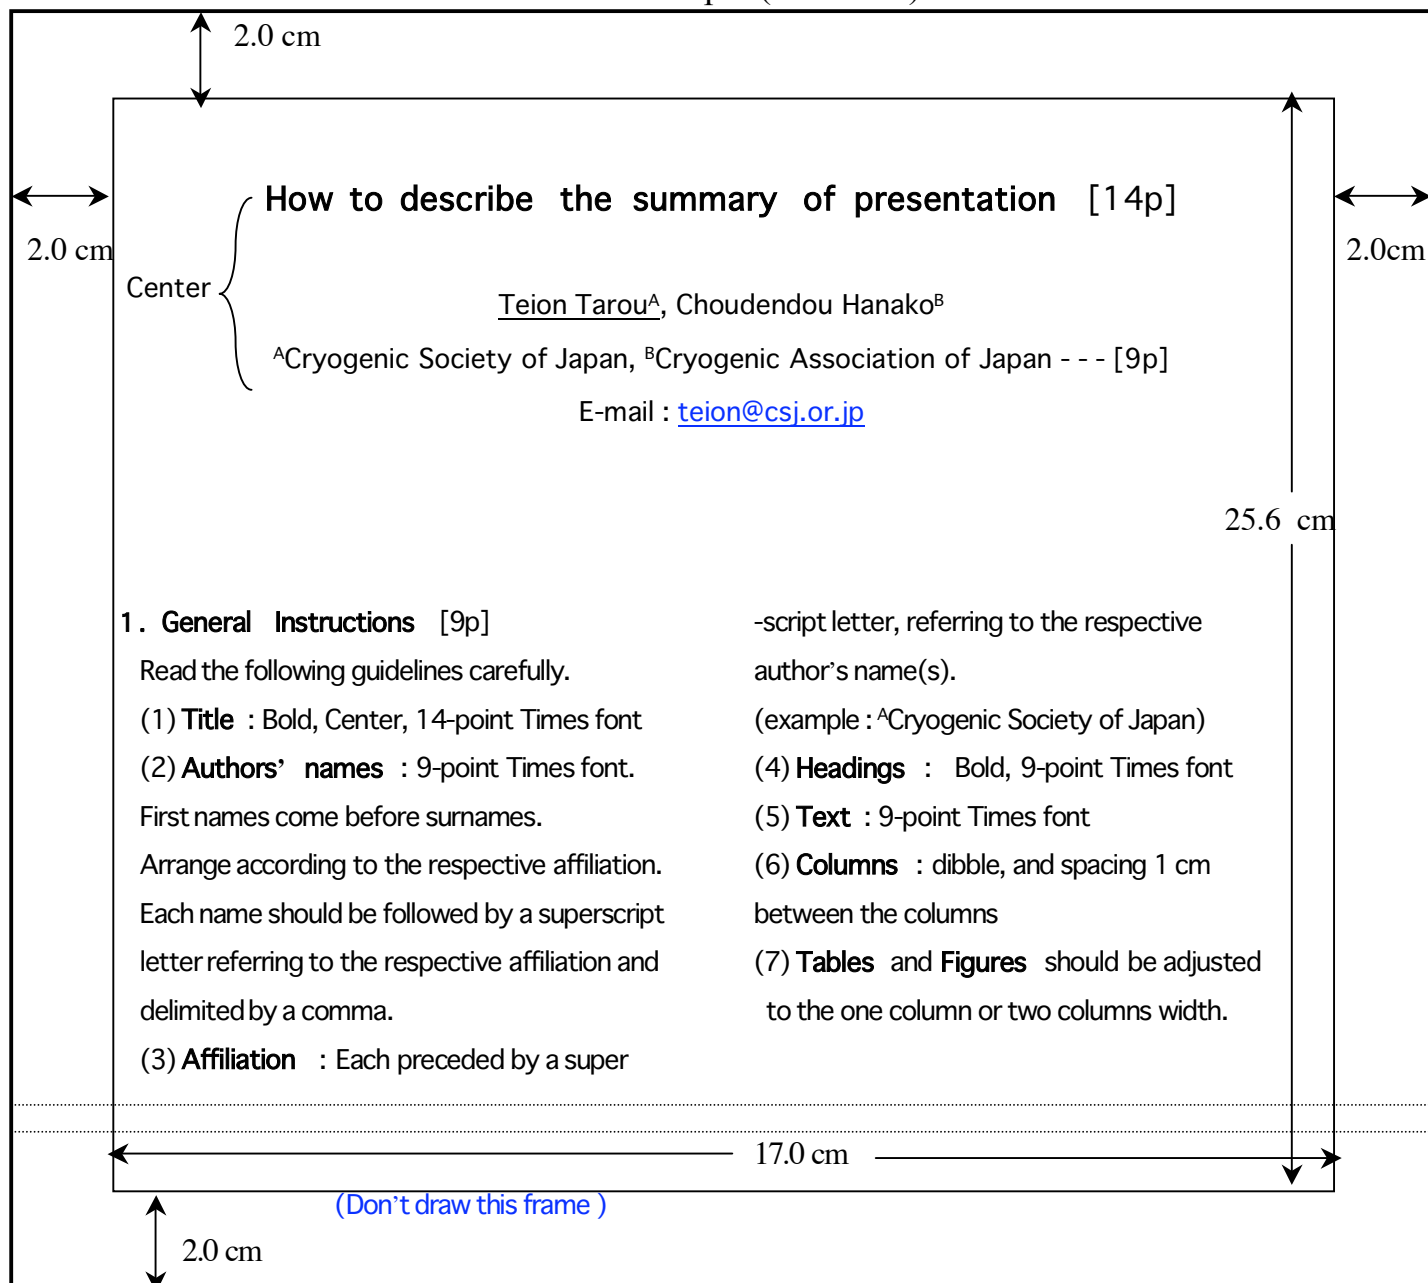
2.0 cm

2.0 cm

2.0cm

Center

How to describe the summary of presentation [14p]

Teion Tarou$^A$, Choudendou Hanako$^B$

$^A$Cryogenic Society of Japan, $^B$Cryogenic Association of Japan - - - [9p]

E-mail : teion@csj.or.jp

25.6 cm

1. General Instructions [9p]

Read the following guidelines carefully.

(1) Title : Bold, Center, 14-point Times font

(2) Authors' names : 9-point Times font. First names come before surnames. Arrange according to the respective affiliation. Each name should be followed by a superscript letter referring to the respective affiliation and delimited by a comma.

(3) Affiliation : Each preceded by a superscript letter, referring to the respective author's name(s).

(example : $^A$Cryogenic Society of Japan)

(4) Headings : Bold, 9-point Times font

(5) Text : 9-point Times font

(6) Columns : dibble, and spacing 1 cm between the columns

(7) Tables and Figures should be adjusted to the one column or two columns width.

17.0 cm

(Don't draw this frame )

2.0 cm